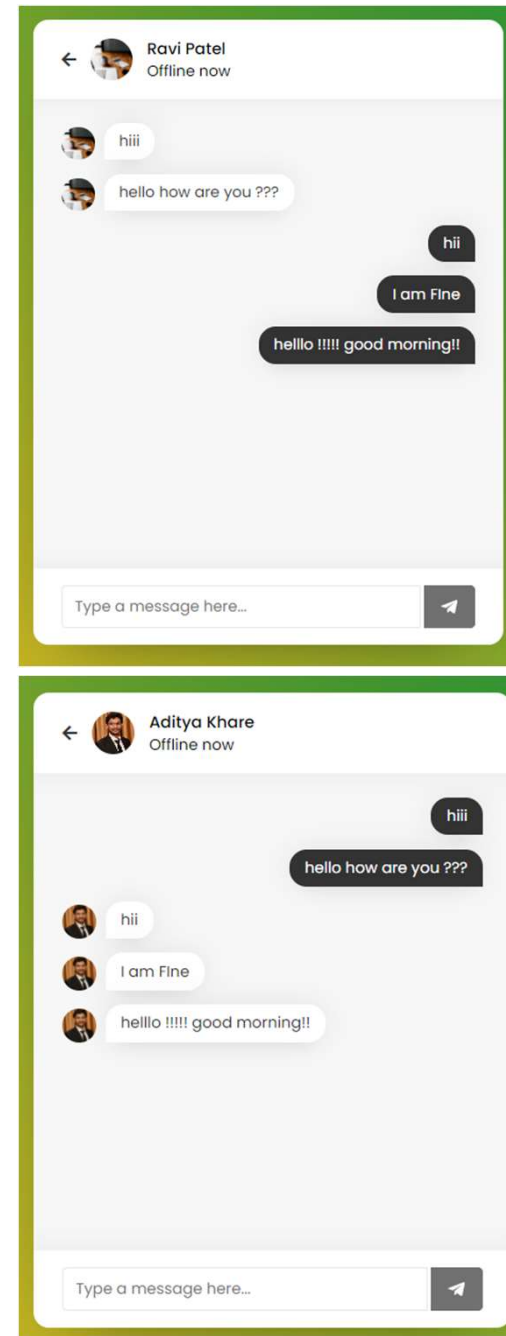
Ravi Patel
Offline now

hiii

hello how are you ???

hii

I am FIne

helllo !!!!! good morning!!

Type a message here...

Aditya Khare
Offline now

hiii

hello how are you ???

hii

I am FIne

helllo !!!!! good morning!!

Type a message here...